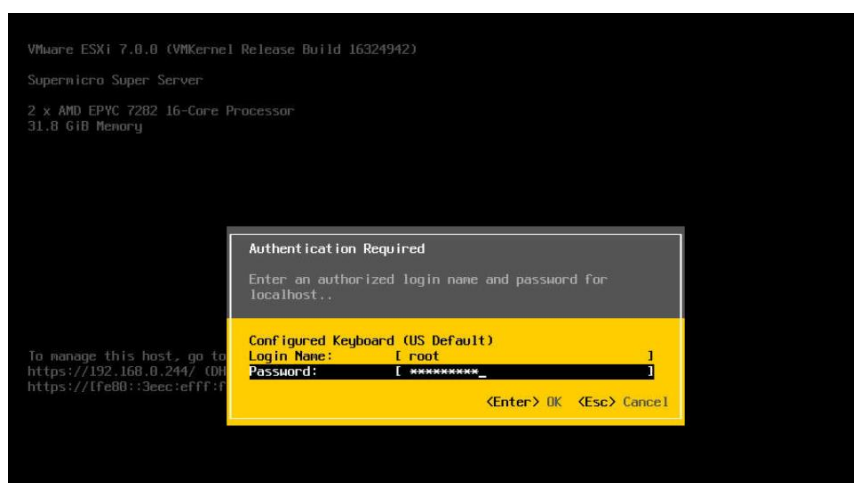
VMware ESXi 7.0.0 (VMKernel Release Build 16324942)

Supermicro Super Server

2 x AMD EPYC 7282 16-Core Processor
31.8 GiB Memory

To manage this host, go to
https://192.168.0.244/ (DH
https://[fe80::3eec:efff:f

Authentication Required

Enter an authorized login name and password for localhost..

Configured Keyboard (US Default)
Login Name: [ root ]
Password: [ *********_ ]

<Enter> OK <Esc> Cancel